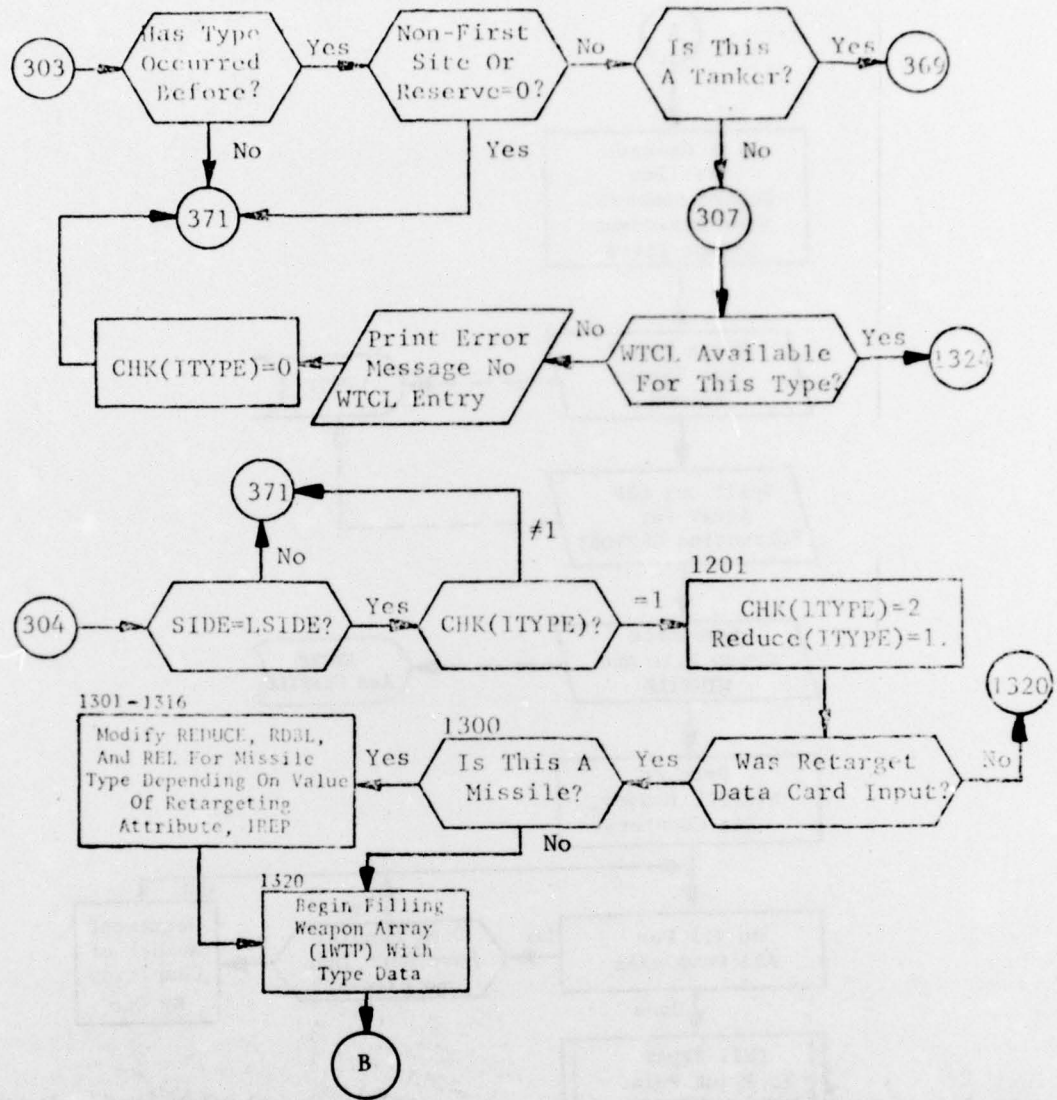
303

Has Type Occurred Before?

Yes

Non-First Site Or Reserve=0?

No

Is This A Tanker?

Yes

369

No

Yes

No

371

307

CHK(ITYPE)=0

Print Error Message No WTCL Entry

No

WTCL Available For This Type?

Yes

1325

371

$\neq 1$

No

304

SIDE=LSIDE?

Yes

CHK(ITYPE)?

=1

1201

CHK(ITYPE)=2 Reduce(ITYPE)=1.

1320

1301-1316

Modify REDUCE, RDBL, And REL For Missile Type Depending On Value Of Retargeting Attribute, IREP

Yes

1300

Is This A Missile?

Yes

Was Retarget Data Card Input?

No

No

1320

Begin Filling Weapon Array (IWTP) With Type Data

B